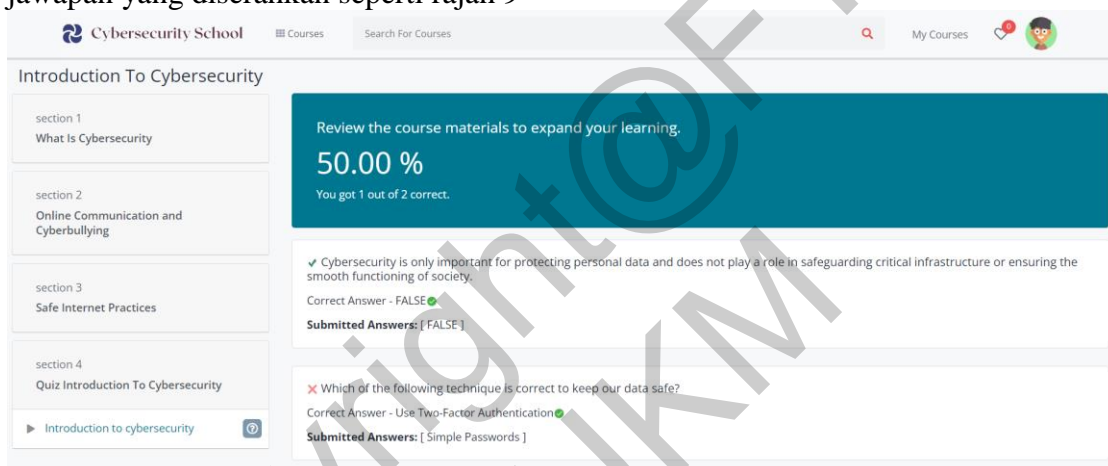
jawapan yang disertakan seperti rajah 9

Cybersecurity School

Courses

Search For Courses

My Courses

0

Introduction To Cybersecurity

section 1
What Is Cybersecurity

section 2
Online Communication and Cyberbullying

section 3
Safe Internet Practices

section 4
Quiz Introduction To Cybersecurity

Introduction to cybersecurity

Review the course materials to expand your learning.

50.00 %

You got 1 out of 2 correct.

✔ Cybersecurity is only important for protecting personal data and does not play a role in safeguarding critical infrastructure or ensuring the smooth functioning of society.

Correct Answer - FALSE

Submitted Answers: [ FALSE ]

✕ Which of the following technique is correct to keep our data safe?

Correct Answer - Use Two-Factor Authentication

Submitted Answers: [ Simple Passwords ]